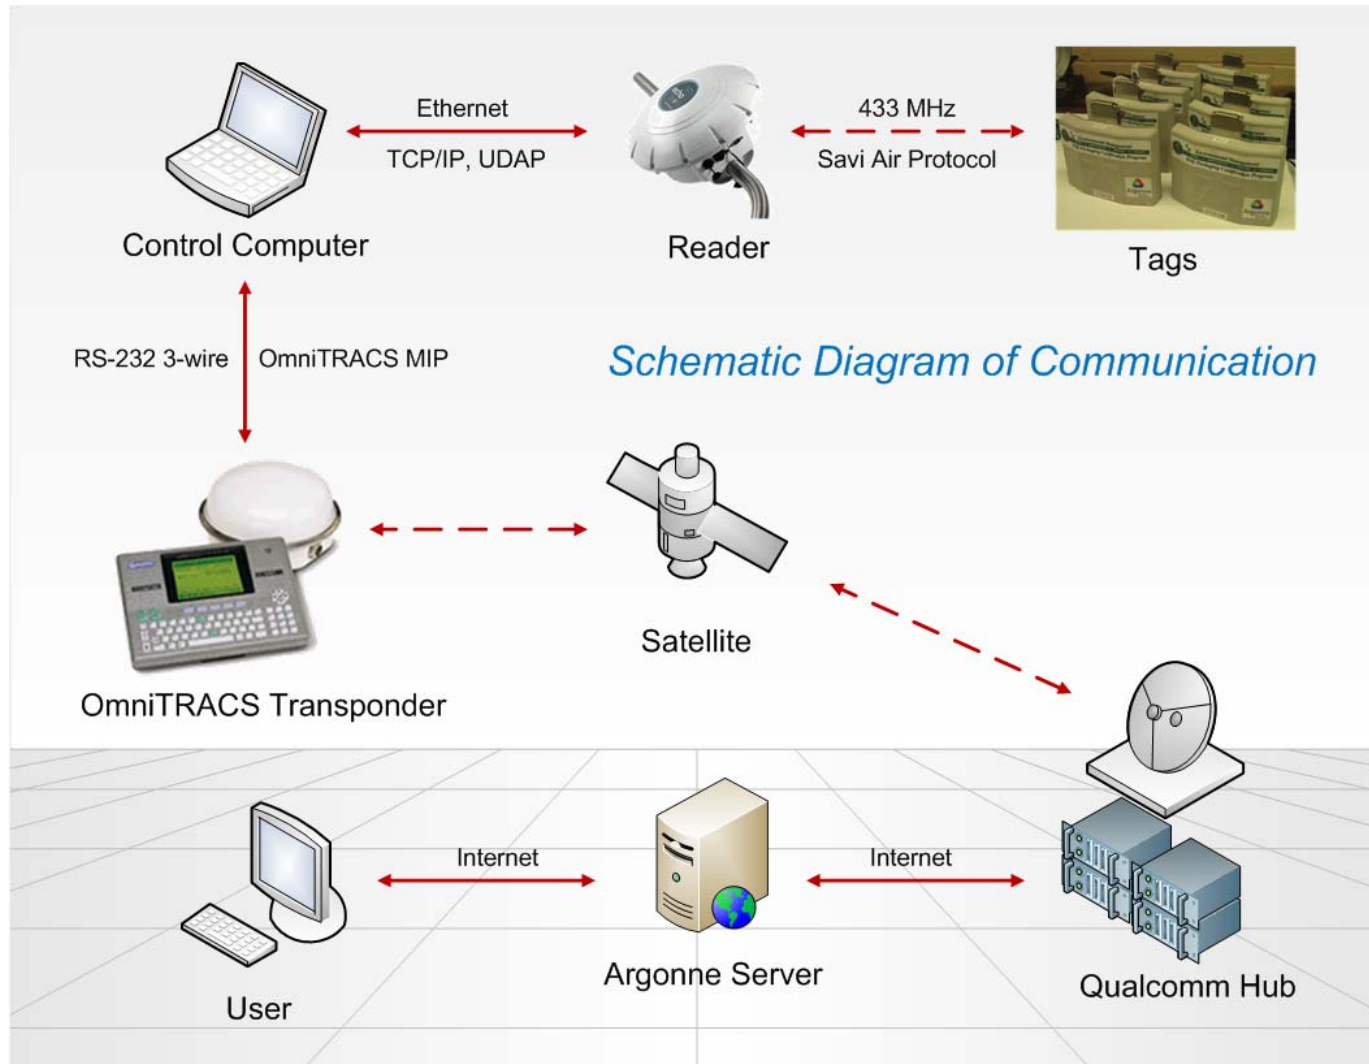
Ethernet

TCP/IP, UDAP

433 MHz

Savi Air Protocol

Control Computer

Reader

Tags

RS-232 3-wire

OmniTRACS MIP

Schematic Diagram of Communication

Satellite

OmniTRACS Transponder

Internet

Internet

User

Argonne Server

Qualcomm Hub